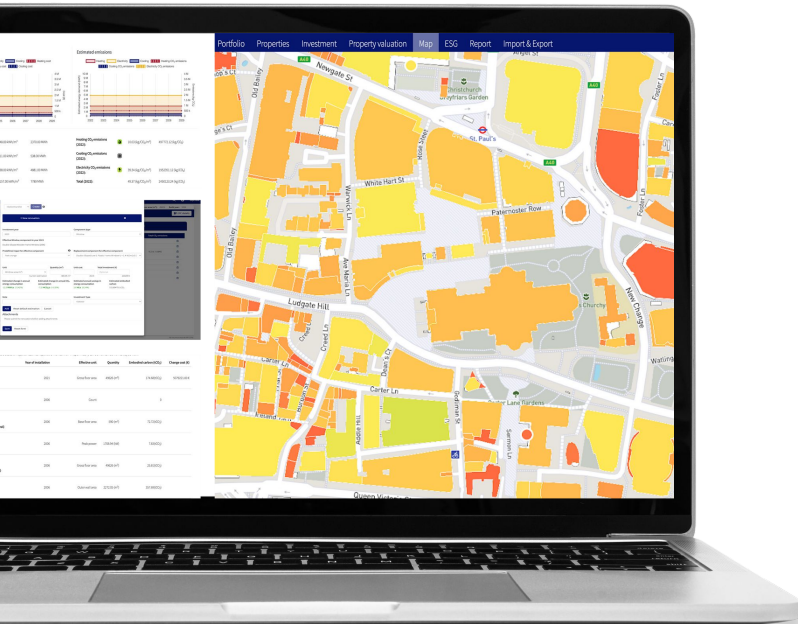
Estimated emissions

Heating $CO_2$ emissions (2022)

Cooling $CO_2$ emissions (2022)

Electricity $CO_2$ emissions (2022)

Total (2022)

Year of installation

Effective unit

Quantity

Embodied carbon ($CO_2$)

Change unit (€)

Portfolio Properties Investment Property valuation Map ESG Report Import & Export

Newgate St

A40

Old Bailey

Christchurch Greyfriars Garden

St. Paul's

A40

Rose Street

White Hart St

Warwick Ln

Paternoster Row

Foster Ln

Old Bailey

Ave Maria Ln

Ludgate Hill

Creed Ln

New Change

Watling

Carter Ln

Deans Ct

Addle Hill

Sermon Ln

Friend St

Queen Victoria St